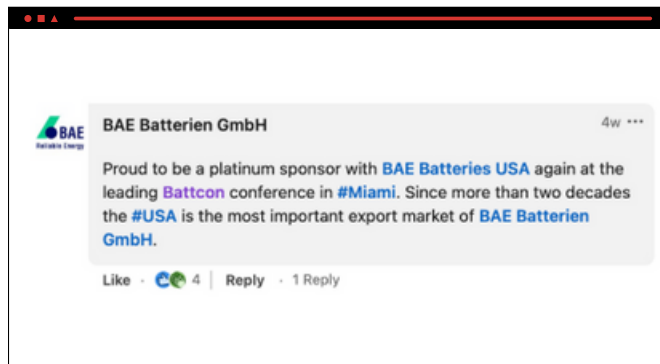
BAE
Reliable Energy

BAE Batterien GmbH

4w ···

Proud to be a platinum sponsor with BAE Batteries USA again at the leading Battcon conference in #Miami. Since more than two decades the #USA is the most important export market of BAE Batterien GmbH.

Like · 4 | Reply · 1 Reply